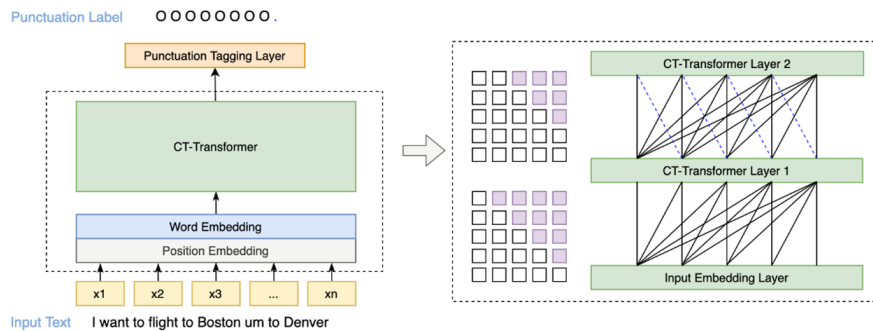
Punctuation Label O O O O O O O O .

Punctuation Tagging Layer

CT-Transformer

Word Embedding

Position Embedding

x1 x2 x3 ... xn

Input Text I want to flight to Boston um to Denver

CT-Transformer Layer 2

CT-Transformer Layer 1

Input Embedding Layer